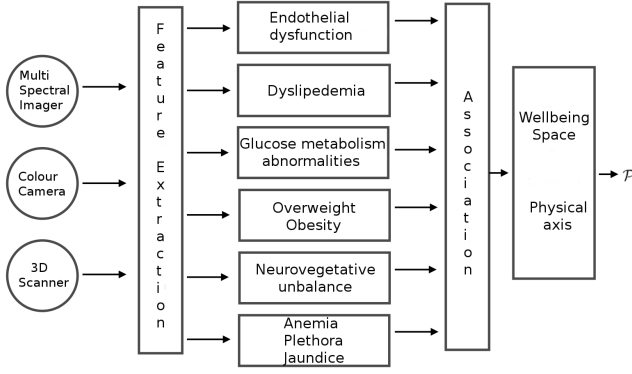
Multi Spectral Imager

Colour Camera

3D Scanner

Feature Extraction

Endothelial dysfunction

Dyslipedemia

Glucose metabolism abnormalities

Overweight Obesity

Neurovegetative unbalance

Anemia Plethora Jaundice

Association

Wellbeing Space

Physical axis

$\mathcal{P}$